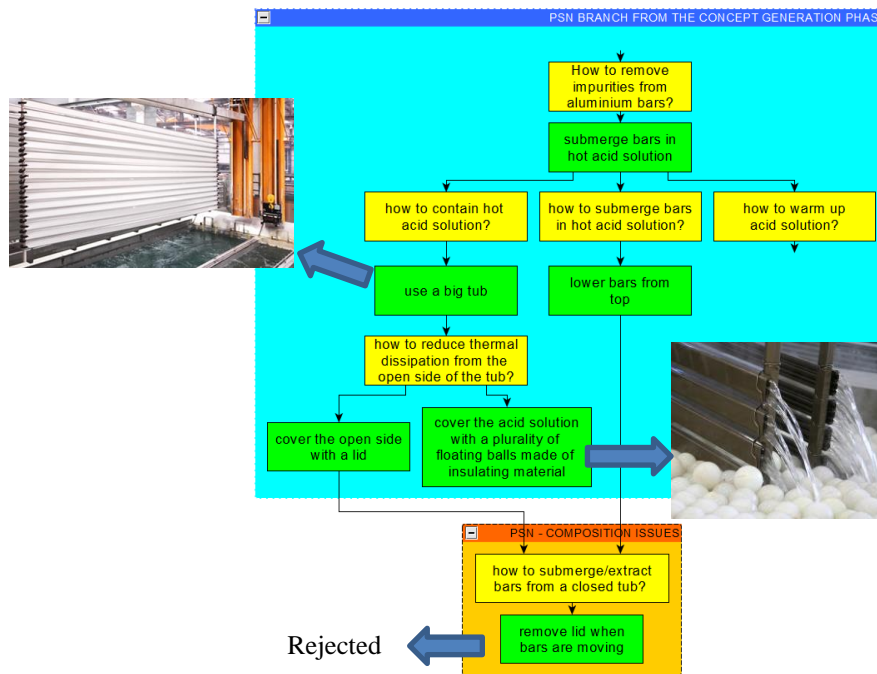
PSN BRANCH FROM THE CONCEPT GENERATION PHAS

How to remove impurities from aluminium bars?

submerge bars in hot acid solution

how to contain hot acid solution?

how to submerge bars in hot acid solution?

how to warm up acid solution?

use a big tub

lower bars from top

how to reduce thermal dissipation from the open side of the tub?

cover the open side with a lid

cover the acid solution with a plurality of floating balls made of insulating material

PSN - COMPOSITION ISSUES

how to submerge/extract bars from a closed tub?

remove lid when bars are moving

Rejected